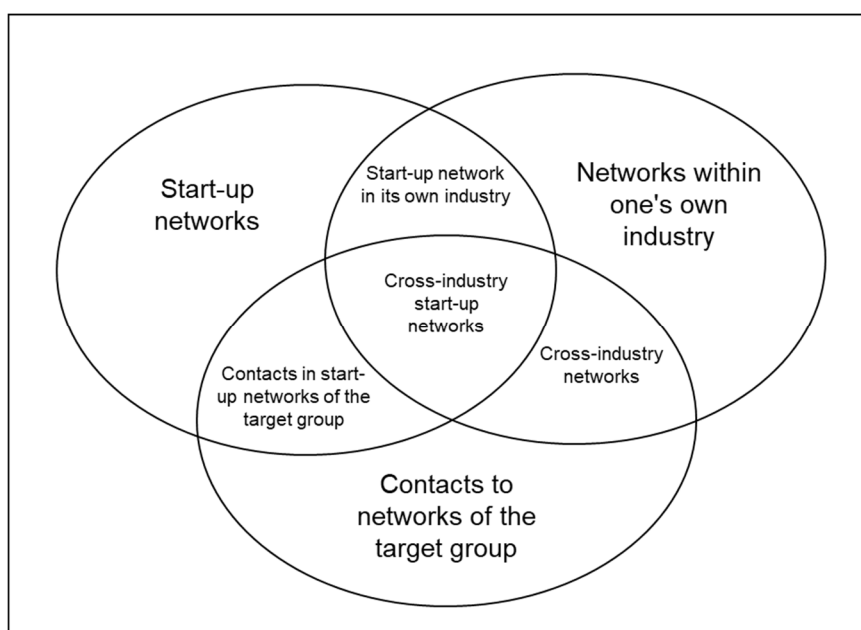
Start-up networks

Start-up network in its own industry

Networks within one's own industry

Cross-industry start-up networks

Cross-industry networks

Contacts in start-up networks of the target group

Contacts to networks of the target group